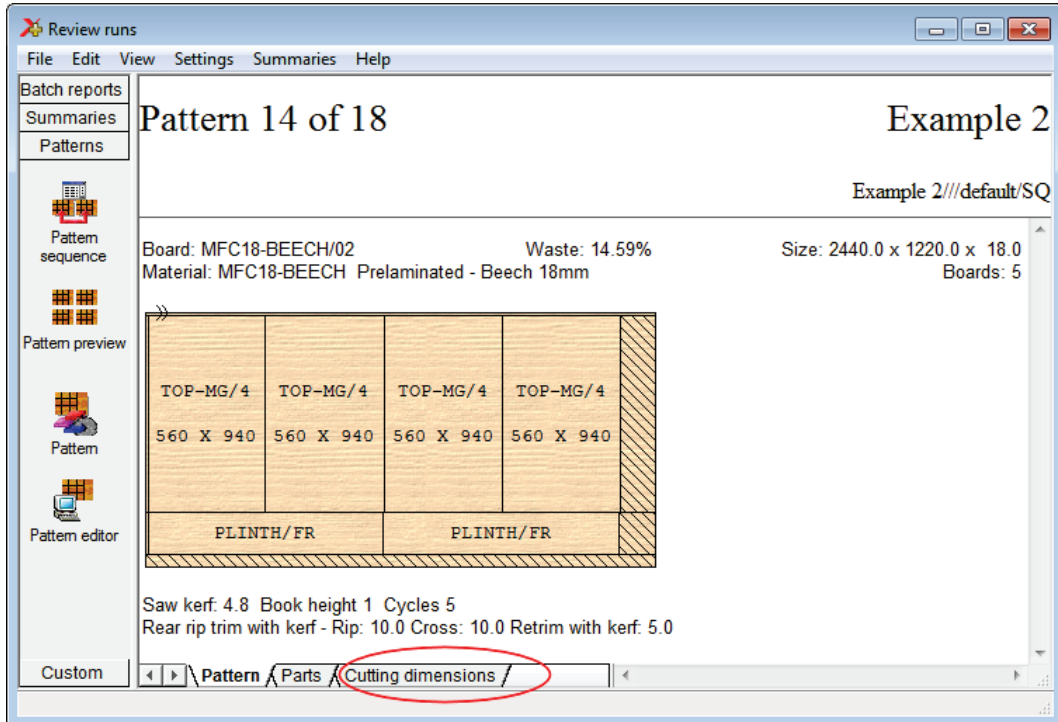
Review runs

File Edit View Settings Summaries Help

Batch reports
Summaries
Patterns

Pattern sequence

Pattern preview

Pattern

Pattern editor

Custom

Pattern 14 of 18

Example 2

Example 2///default/SQ

Board: MFC18-BEECH/02 Waste: 14.59% Size: 2440.0 x 1220.0 x 18.0
Material: MFC18-BEECH Prelaminated - Beech 18mm Boards: 5

| TOP-MG/4 560 X 940 | TOP-MG/4 560 X 940 | TOP-MG/4 560 X 940 | TOP-MG/4 560 X 940 |
|---|---|---|---|
| PLINTH/FR | | PLINTH/FR | |

Saw kerf: 4.8 Book height 1 Cycles 5
Rear rip trim with kerf - Rip: 10.0 Cross: 10.0 Retrim with kerf: 5.0

Pattern Parts Cutting dimensions